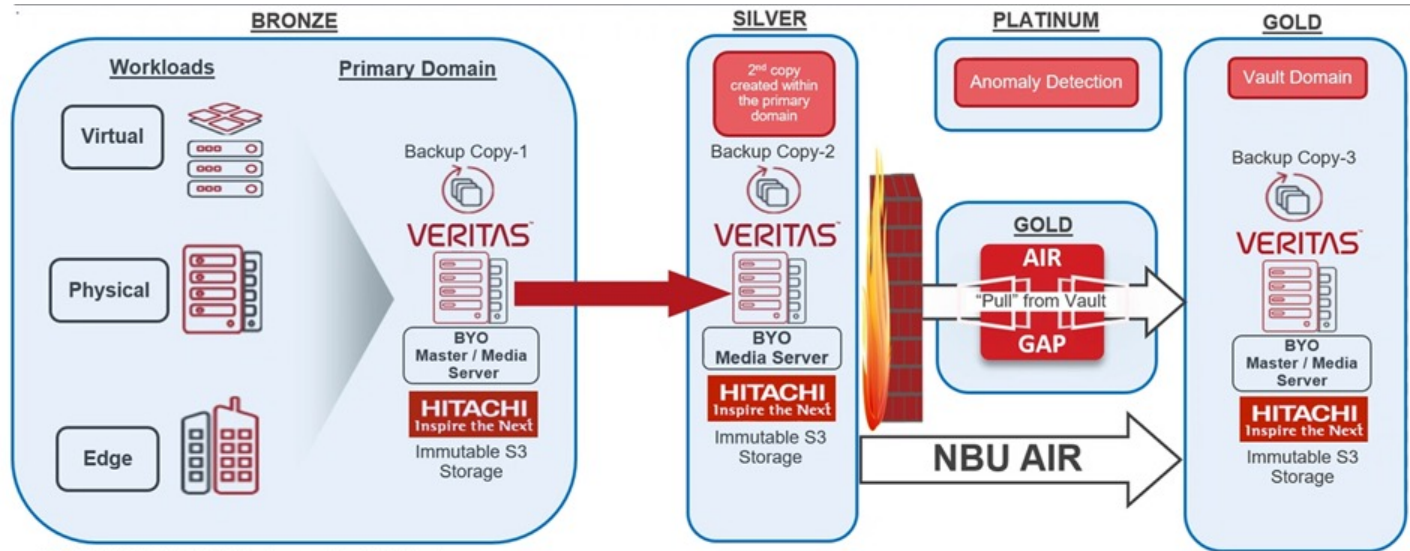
BRONZE

Workloads

Primary Domain

Virtual

Physical

Edge

Backup Copy-1

VERITAS

BYO Master / Media Server

HITACHI Inspire the Next

Immutable S3 Storage

SILVER

2$^{nd}$ copy created within the primary domain

Backup Copy-2

VERITAS

BYO Media Server

HITACHI Inspire the Next

Immutable S3 Storage

PLATINUM

Anomaly Detection

GOLD

AIR

"Pull" from Vault

GAP

NBU AIR

GOLD

Vault Domain

Backup Copy-3

VERITAS

BYO Master / Media Server

HITACHI Inspire the Next

Immutable S3 Storage